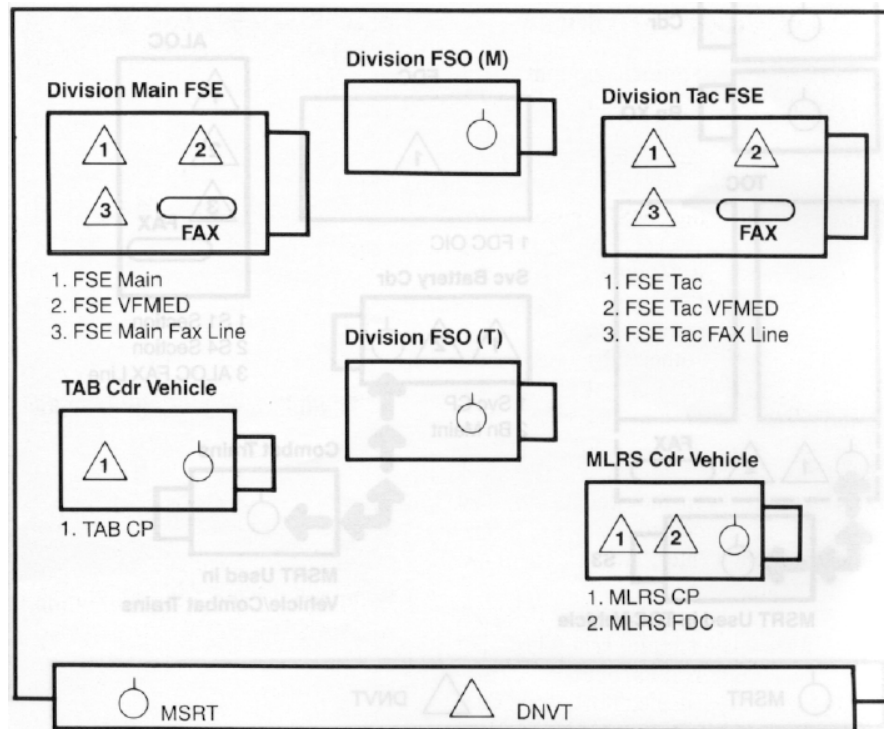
Division Main FSE

1

2

3

FAX

1. FSE Main
2. FSE VFMED
3. FSE Main Fax Line

Division FSO (M)

Division FSO (T)

Division Tac FSE

1

2

3

FAX

1. FSE Tac
2. FSE Tac VFMED
3. FSE Tac FAX Line

TAB Cdr Vehicle

1

1. TAB CP

MLRS Cdr Vehicle

1

2

1. MLRS CP
2. MLRS FDC

MSRT

DNVT